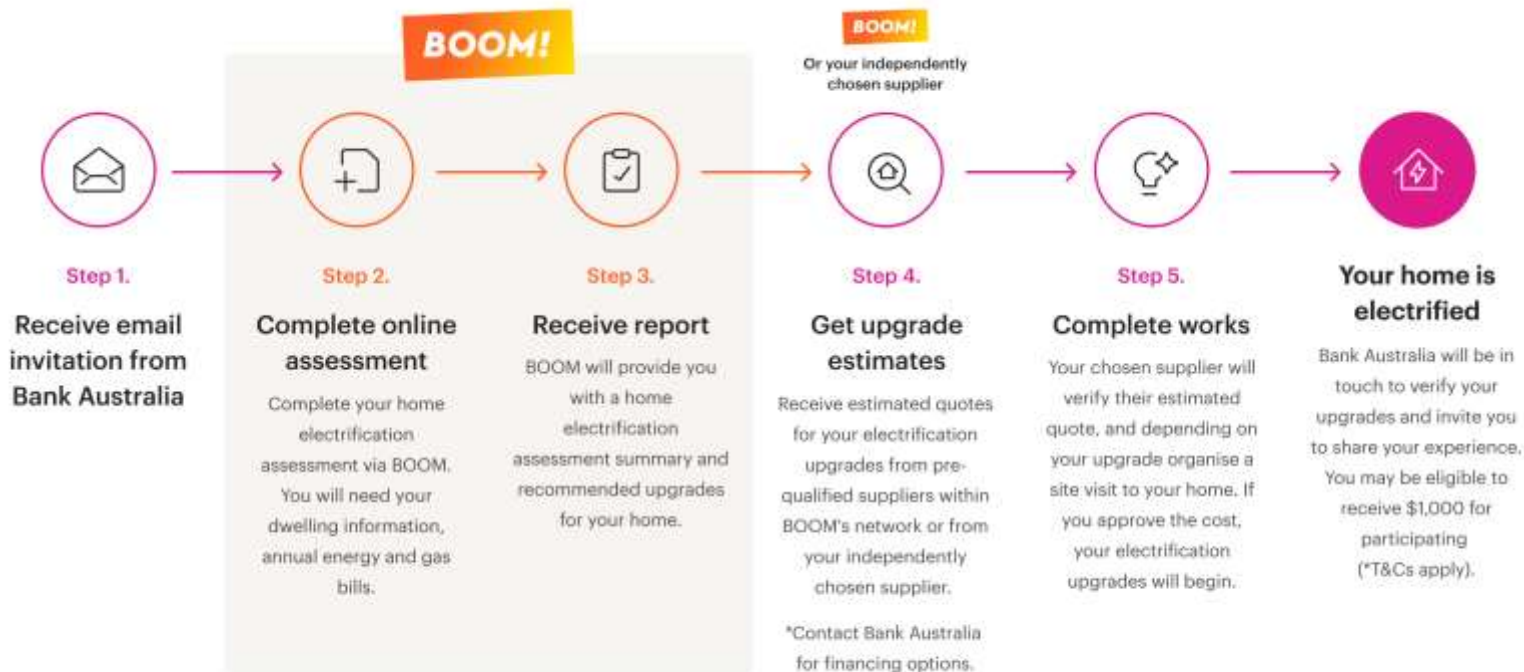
BOOM!

BOOM!
Or your independently chosen supplier

Step 1.
Receive email invitation from Bank Australia

Step 2.
Complete online assessment
Complete your home electrification assessment via BOOM. You will need your dwelling information, annual energy and gas bills.

Step 3.
Receive report
BOOM will provide you with a home electrification assessment summary and recommended upgrades for your home.

Step 4.
Get upgrade estimates
Receive estimated quotes for your electrification upgrades from pre-qualified suppliers within BOOM's network or from your independently chosen supplier.
*Contact Bank Australia for financing options.

Step 5.
Complete works
Your chosen supplier will verify their estimated quote, and depending on your upgrade organise a site visit to your home. If you approve the cost, your electrification upgrades will begin.

Your home is electrified
Bank Australia will be in touch to verify your upgrades and invite you to share your experience. You may be eligible to receive $1,000 for participating (*T&Cs apply).